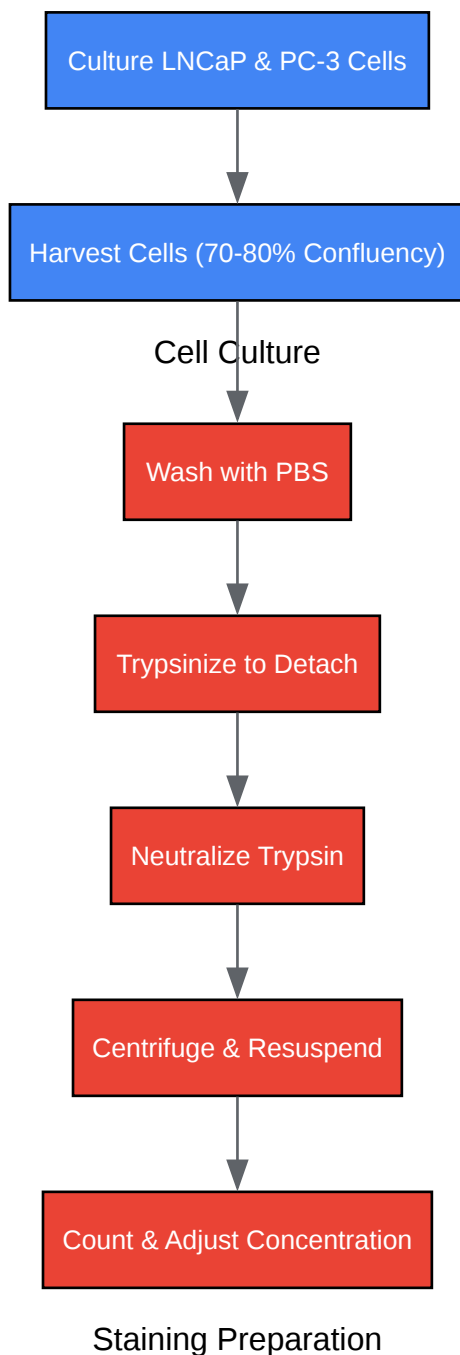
Culture LNCaP & PC-3 Cells

Harvest Cells (70-80% Confluency)

Cell Culture

Wash with PBS

Trypsinize to Detach

Neutralize Trypsin

Centrifuge & Resuspend

Count & Adjust Concentration

Staining Preparation